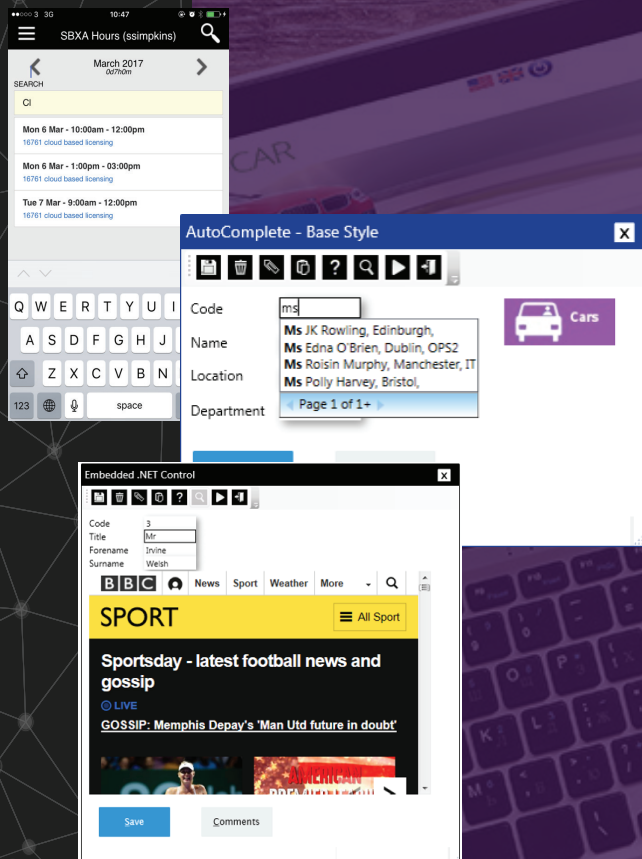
●●○○○ 3 3G 10:47

SBXA Hours (ssimpkins)

March 2017
0d7h0m

SEARCH

Cl

Mon 6 Mar - 10:00am - 12:00pm
16761 cloud based licensing

Mon 6 Mar - 1:00pm - 03:00pm
16761 cloud based licensing

Tue 7 Mar - 9:00am - 12:00pm
16761 cloud based licensing

Q W E R T Y U I O P
A S D F G H J
Z X C V B N
123 space

AutoComplete - Base Style

Code ms
Name
Location
Department

Ms JK Rowling, Edinburgh,
Ms Edna O'Brien, Dublin, OPS2
Ms Roisin Murphy, Manchester, IT
Ms Polly Harvey, Bristol,
Page 1 of 1+

Cars

Embedded .NET Control

Code 3
Title Mr
Forename Irvine
Surname Welsh

BBC News Sport Weather More

SPORT
All Sport

Sportsday - latest football news and gossip

LIVE

GOSSIP: Memphis Depay's 'Man Utd future in doubt'

AMERICAN

Save
Comments